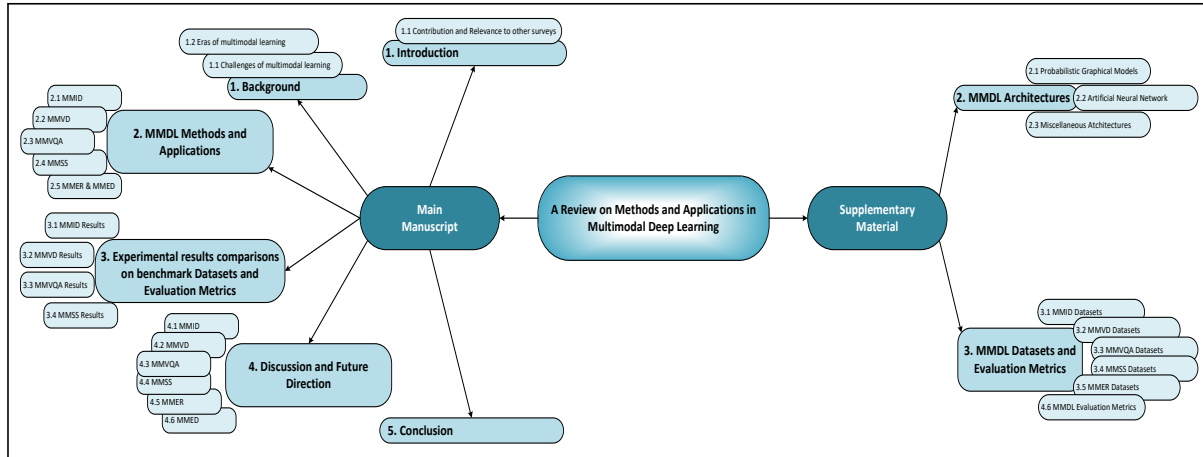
A Review on Methods and Applications in Multimodal Deep Learning

Main Manuscript

1.1 Contribution and Relevance to other surveys
1. Introduction

1.2 Eras of multimodal learning
1.1 Challenges of multimodal learning
1. Background

2.1 MMID
2.2 MMVD
2.3 MMVQA
2.4 MMSS
2.5 MMER & MMED
2. MMDL Methods and Applications

3.1 MMID Results
3.2 MMVD Results
3.3 MMVQA Results
3.4 MMSS Results
3. Experimental results comparisons on benchmark Datasets and Evaluation Metrics

4.1 MMID
4.2 MMVD
4.3 MMVQA
4.4 MMSS
4.5 MMER
4.6 MMED
4. Discussion and Future Direction

5. Conclusion

Supplementary Material

2. MMDL Architectures
2.1 Probabilistic Graphical Models
2.2 Artificial Neural Network
2.3 Miscellaneous Atchitectures

3. MMDL Datasets and Evaluation Metrics
3.1 MMID Datasets
3.2 MMVD Datasets
3.3 MMVQA Datasets
3.4 MMSS Datasets
3.5 MMER Datasets
4.6 MMDL Evaluation Metrics